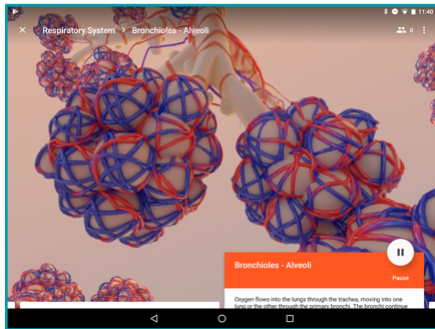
11:40

Respiratory System > Bronchioles - Alveoli

0

Bronchioles - Alveoli

Pause

Oxygen flows into the lungs through the trachea, moving into one lung or the other through the primary bronchi. The bronchi continue